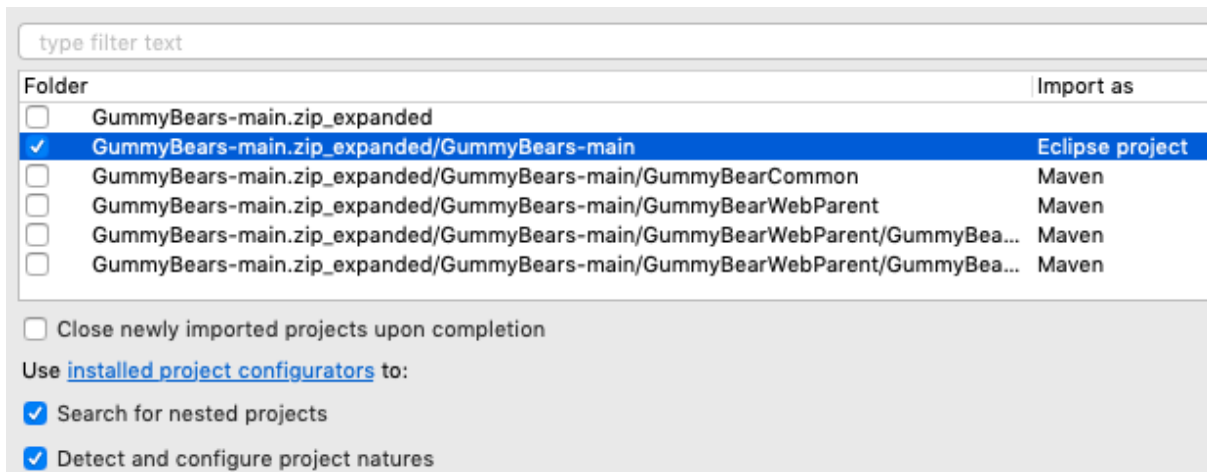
type filter text

| Folder | Import as |
|---|---|
| GummyBears-main.zip_expanded | |
| GummyBears-main.zip_expanded/GummyBears-main | Eclipse project |
| GummyBears-main.zip_expanded/GummyBears-main/GummyBearCommon | Maven |
| GummyBears-main.zip_expanded/GummyBears-main/GummyBearWebParent | Maven |
| GummyBears-main.zip_expanded/GummyBears-main/GummyBearWebParent/GummyBea... | Maven |
| GummyBears-main.zip_expanded/GummyBears-main/GummyBearWebParent/GummyBea... | Maven |

Close newly imported projects upon completion

Use installed project configurators to:

Search for nested projects

Detect and configure project natures